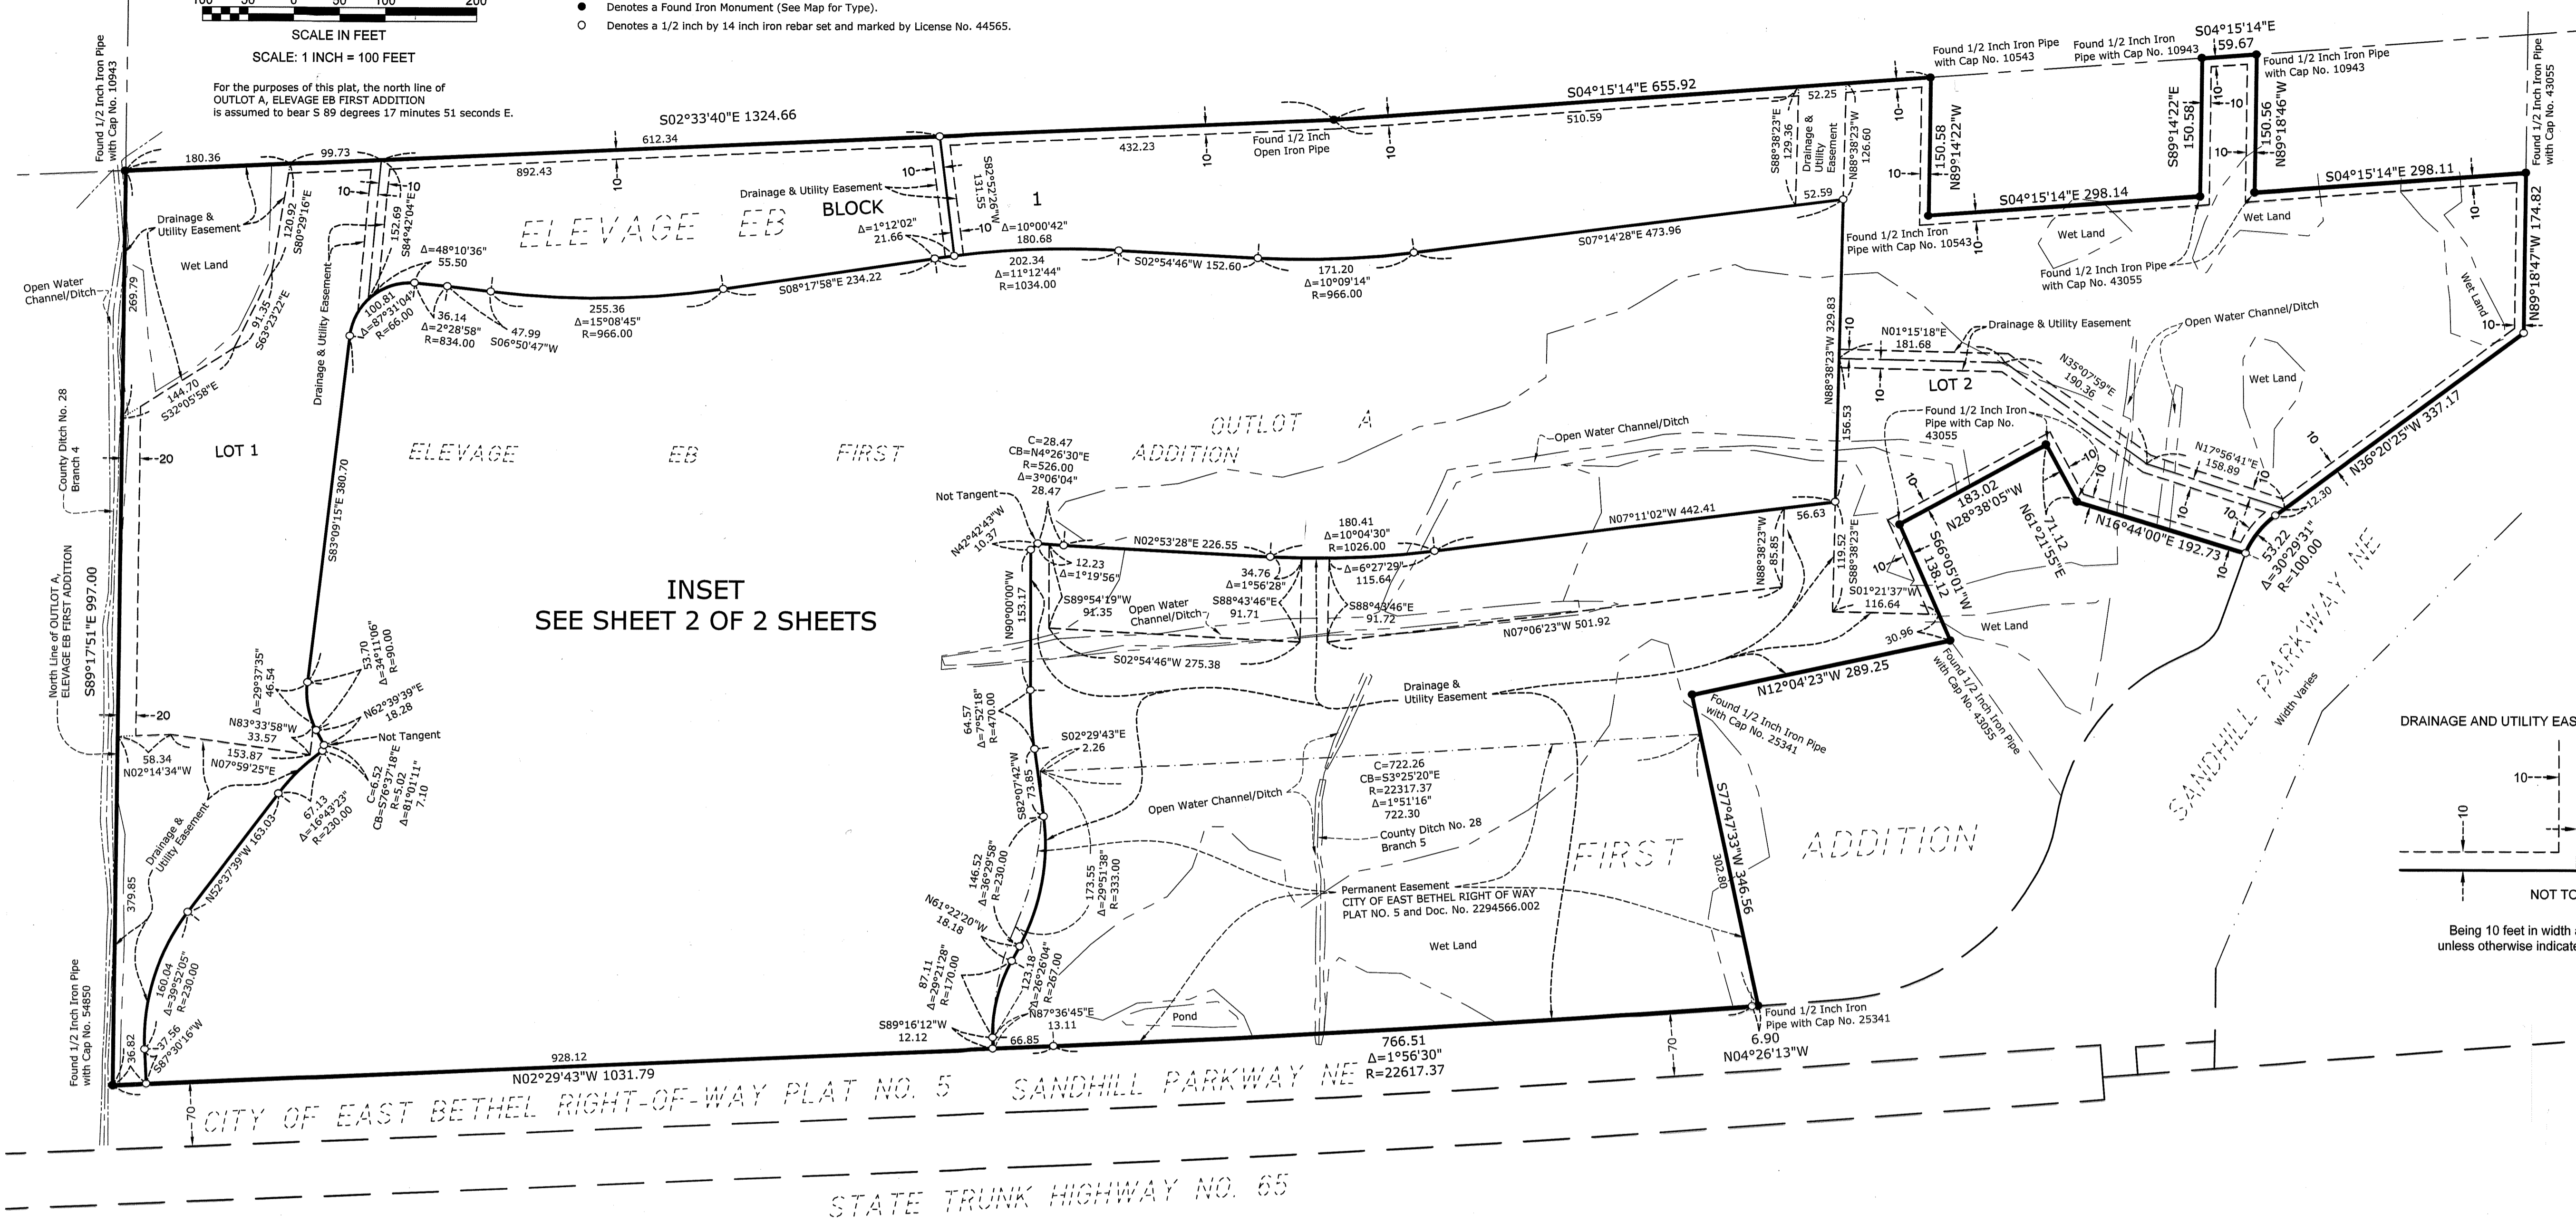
100 50 0 50 100 200
SCALE IN FEET
SCALE: 1 INCH = 100 FEET

● Denotes a Found Iron Monument (See Map for Type).
○ Denotes a 1/2 inch by 14 inch iron rebar set and marked by License No. 44565.

For the purposes of this plat, the north line of OUTLOT A, ELEVAGE EB FIRST ADDITION is assumed to bear S 89 degrees 17 minutes 51 seconds E.

Found 1/2 Inch Iron Pipe with Cap No. 10943

S02°33'40"E 1324.66
180.36
99.73
612.34
892.43
S04°15'14"E 655.92
510.59
432.23
Found 1/2 Inch Open Iron Pipe
52.25
Found 1/2 Inch Iron Pipe with Cap No. 10543
Found 1/2 Inch Iron Pipe with Cap No. 10943
S04°15'14"E
59.67
Found 1/2 Inch Iron Pipe with Cap No. 10943
Found 1/2 Inch Iron Pipe with Cap No. 43055
150.58
N89°14'22"W
S89°14'22"E
150.58
150.56
N89°18'46"W
S04°15'14"E 298.14
S04°15'14"E 298.11
N89°18'47"W 174.82
S88°38'23"E 129.36
Drainage & Utility Easement
N88°38'23"W 126.60
52.59
S82°52'26"W 131.55
Drainage & Utility Easement
BLOCK
1
ELEVAGE EB
Δ=1°12'02"
21.66
Δ=10°00'42"
180.68
S07°14'28"E 473.96
Found 1/2 Inch Iron Pipe with Cap No. 10543
Wet Land
Wet Land
Found 1/2 Inch Iron Pipe with Cap No. 43055
Wet Land
Drainage & Utility Easement
Wet Land
Open Water Channel/Ditch
269.79
120.92
S80°29'16"E
152.69
S84°42'04"E
Δ=48°10'36"
55.50
202.34
Δ=11°12'44"
R=1034.00
S02°54'46"W 152.60
171.20
Δ=10°09'14"
R=966.00
S08°17'58"E 234.22
91.35
S63°23'22"E
Drainage & Utility Easement
100.81
Δ=87°31'04"
R=66.00
36.14
Δ=2°28'58"
R=834.00
47.99
S06°50'47"W
255.36
Δ=15°08'45"
R=966.00
N88°38'23"W 329.83
N01°15'18"E
181.68
Drainage & Utility Easement
Open Water Channel/Ditch
144.70
S32°05'58"E
LOT 2
N35°07'59"E
190.36
Wet Land
OUTLOT A
ELEVAGE EB FIRST ADDITION
LOT 1
County Ditch No. 28 Branch 4
20
156.53
Found 1/2 Inch Iron Pipe with Cap No. 43055
Open Water Channel/Ditch
N17°56'41"E
158.89
N36°20'25"W 337.17
S83°09'15"E 380.70
C=28.47
CB=N4°26'30"E
R=526.00
Δ=3°06'04"
28.47
Not Tangent
N42°42'43"W
10.37
N02°53'28"E 226.55
180.41
Δ=10°04'30"
R=1026.00
N07°11'02"W 442.41
56.63
183.02
N28°38'05"W
N61°21'55"E
71.12
N16°44'00"E 192.73
12.30
53.22
Δ=30°29'31"
R=100.00
12.23
Δ=1°19'56"
34.76
Δ=1°56'28"
Δ=6°27'29"
115.64
N88°38'23"W 85.85
119.52
S88°38'23"E
S66°05'01"W
138.12
North Line of OUTLOT A, ELEVAGE EB FIRST ADDITION
S89°17'51"E 997.00
INSET
SEE SHEET 2 OF 2 SHEETS
N00°00'00"W 153.17
S89°54'19"W 91.35
Open Water Channel/Ditch
S88°43'46"E 91.71
S88°43'46"E 91.72
S01°21'37"W 116.64
N07°06'23"W 501.92
30.96
Wet Land
S02°54'46"W 275.38
SANDHILL PARKWAY NE
Width Varies
Δ=29°37'35"
46.54
53.70
Δ=34°11'06"
R=90.00
N62°39'39"E
18.28
N83°33'58"W
33.57
Not Tangent
Drainage & Utility Easement
N12°04'23"W 289.25
Found 1/2 Inch Iron Pipe with Cap No. 25341
Found 1/2 Inch Iron Pipe with Cap No. 43055
20
58.34
N02°14'34"W
153.87
N07°59'25"E
64.57
Δ=7°52'18"
R=470.00
S02°29'43"E
2.26
C=6.52
CB=S76°37'18"E
R=5.02
Δ=81°01'11"
7.10
67.13
Δ=16°43'23"
R=230.00
S82°07'42"W
73.85
C=722.26
CB=S3°25'20"E
R=22317.37
Δ=1°51'16"
722.30
Open Water Channel/Ditch
County Ditch No. 28 Branch 5
Drainage & Utility Easement
N52°37'39"W 163.03
146.52
Δ=36°29'58"
R=230.00
173.55
Δ=29°51'38"
R=333.00
FIRST
ADDITION
S77°47'33"W 346.56
302.80
379.85
Permanent Easement
CITY OF EAST BETHEL RIGHT OF WAY PLAT NO. 5 and Doc. No. 2294566.002
N61°22'20"W
18.18
Wet Land
160.04
Δ=39°52'05"
R=230.00
87.11
Δ=29°21'28"
R=170.00
123.18
Δ=26°26'04"
R=267.00
N87°36'45"E
13.11
Pond
Found 1/2 Inch Iron Pipe with Cap No. 25341
Found 1/2 Inch Iron Pipe with Cap No. 54850
36.82
37.56
S87°30'16"W
928.12
S89°16'12"W
12.12
66.85
766.51
Δ=1°56'30"
R=22617.37
6.90
N04°26'13"W
70
N02°29'43"W 1031.79
SANDHILL PARKWAY NE
70
CITY OF EAST BETHEL RIGHT-OF-WAY PLAT NO. 5
STATE TRUNK HIGHWAY NO. 65
DRAINAGE AND UTILITY EAS
10
10
NOT TO
Being 10 feet in width
unless otherwise indicate